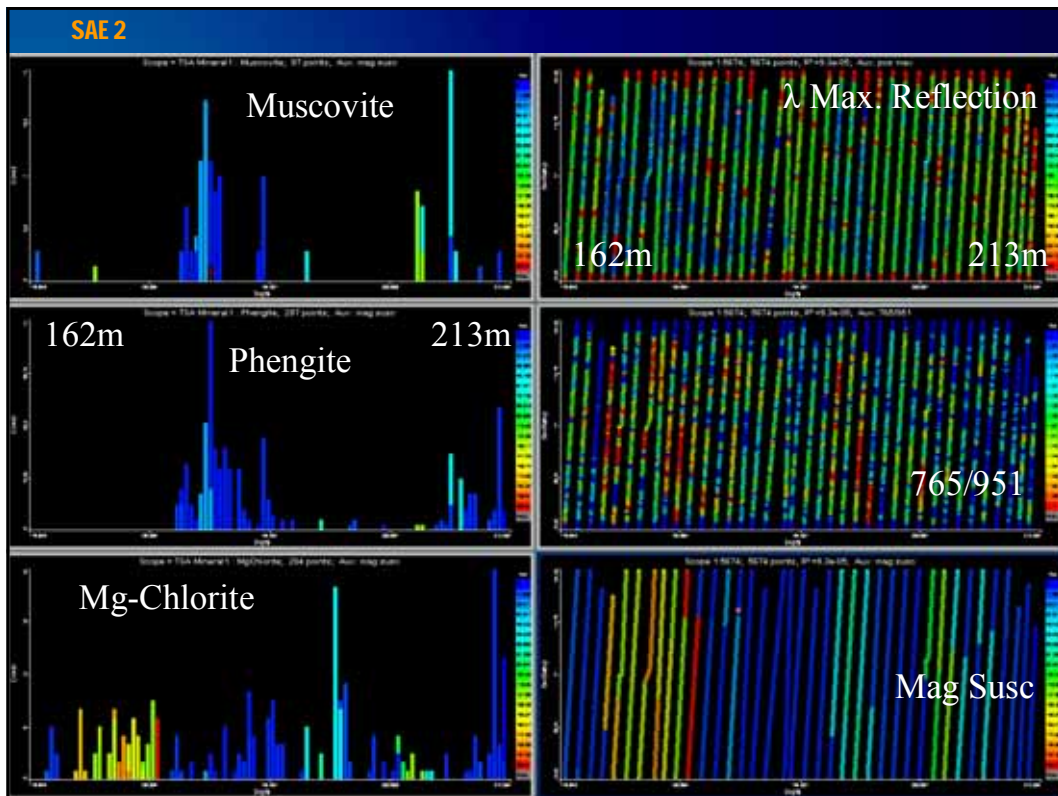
SAE 2

Scope = TSA Mineral 1 : Muscovite, 97 points, Aux: mag susc

Muscovite

Scope 1:5674; 5674 points

λ Max. Reflection

162m

213m

Scope = TSA Mineral 1 : Phengite, 287 points, Aux: mag susc

162m

Phengite

213m

765/951

Scope = TSA Mineral 1 : MgChlorite, 284 points, Aux: mag susc

Mg-Chlorite

Mag Susc